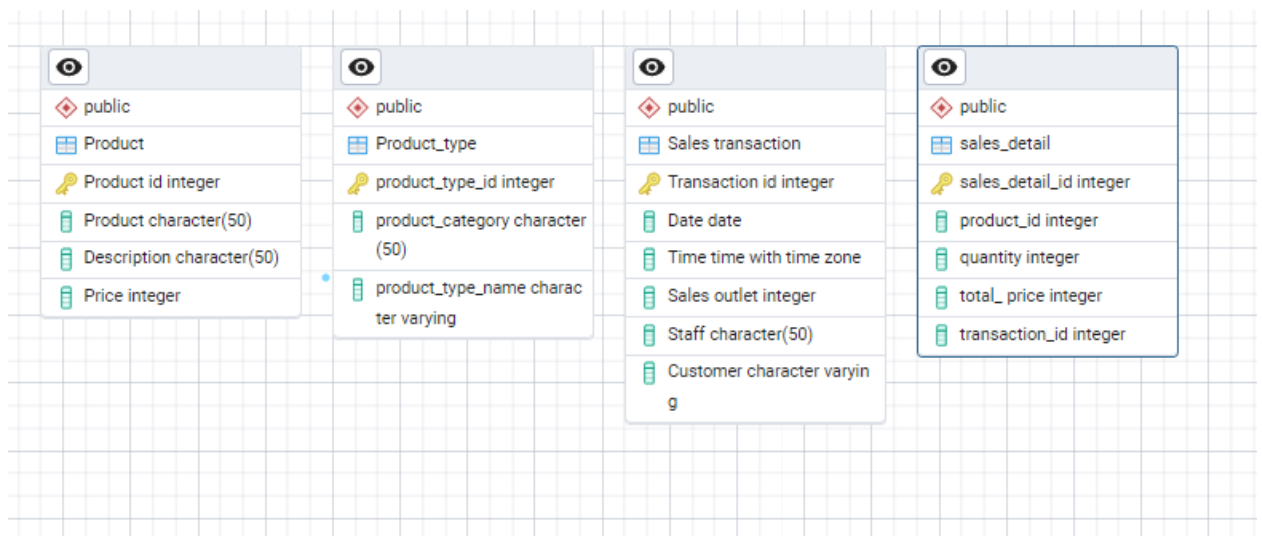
public
Product
Product id integer
Product character(50)
Description character(50)
Price integer

public
Product_type
product_type_id integer
product_category character (50)
product_type_name character varying

public
Sales transaction
Transaction id integer
Date date
Time time with time zone
Sales outlet integer
Staff character(50)
Customer character varying

public
sales_detail
sales_detail_id integer
product_id integer
quantity integer
total_ price integer
transaction_id integer